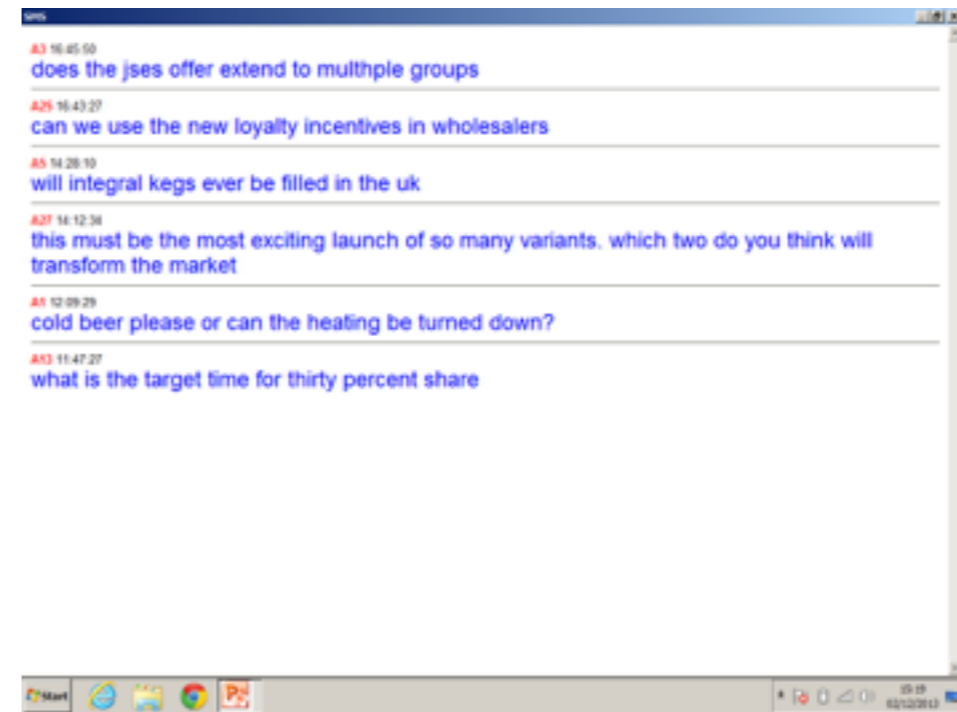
SMS

A3 16:45:50
does the jses offer extend to multhple groups

A25 16:43:27
can we use the new loyalty incentives in wholesalers

A5 14:28:10
will integral kegs ever be filled in the uk

A27 14:12:34
this must be the most exciting launch of so many variants. which two do you think will transform the market

A1 12:09:29
cold beer please or can the heating be turned down?

A13 11:47:27
what is the target time for thirty percent share

Start

15:19
02/12/2013